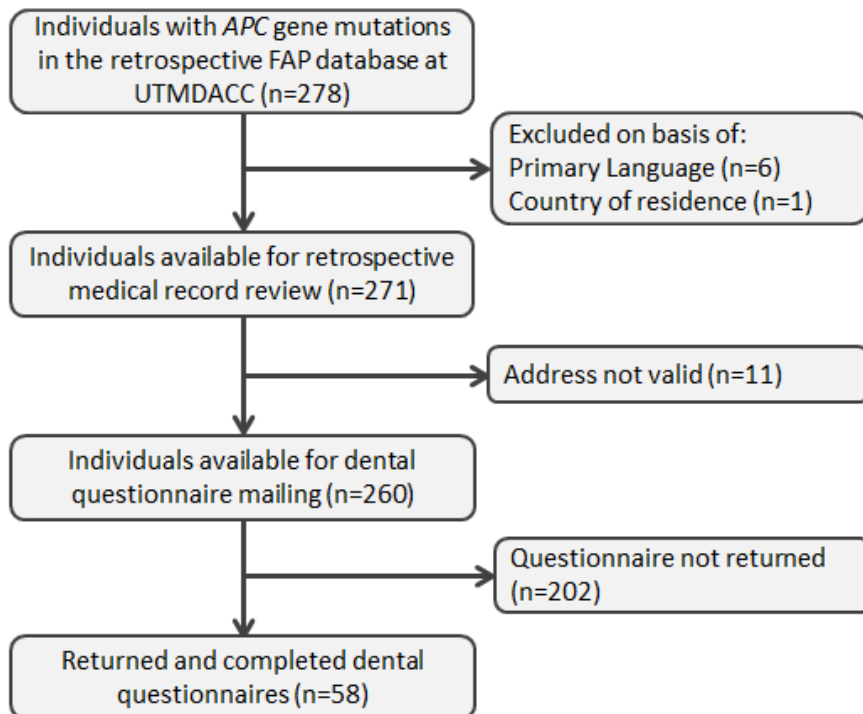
Individuals with APC gene mutations in the retrospective FAP database at UTMDACC (n=278)

Excluded on basis of:
Primary Language (n=6)
Country of residence (n=1)

Individuals available for retrospective medical record review (n=271)

Address not valid (n=11)

Individuals available for dental questionnaire mailing (n=260)

Questionnaire not returned (n=202)

Returned and completed dental questionnaires (n=58)